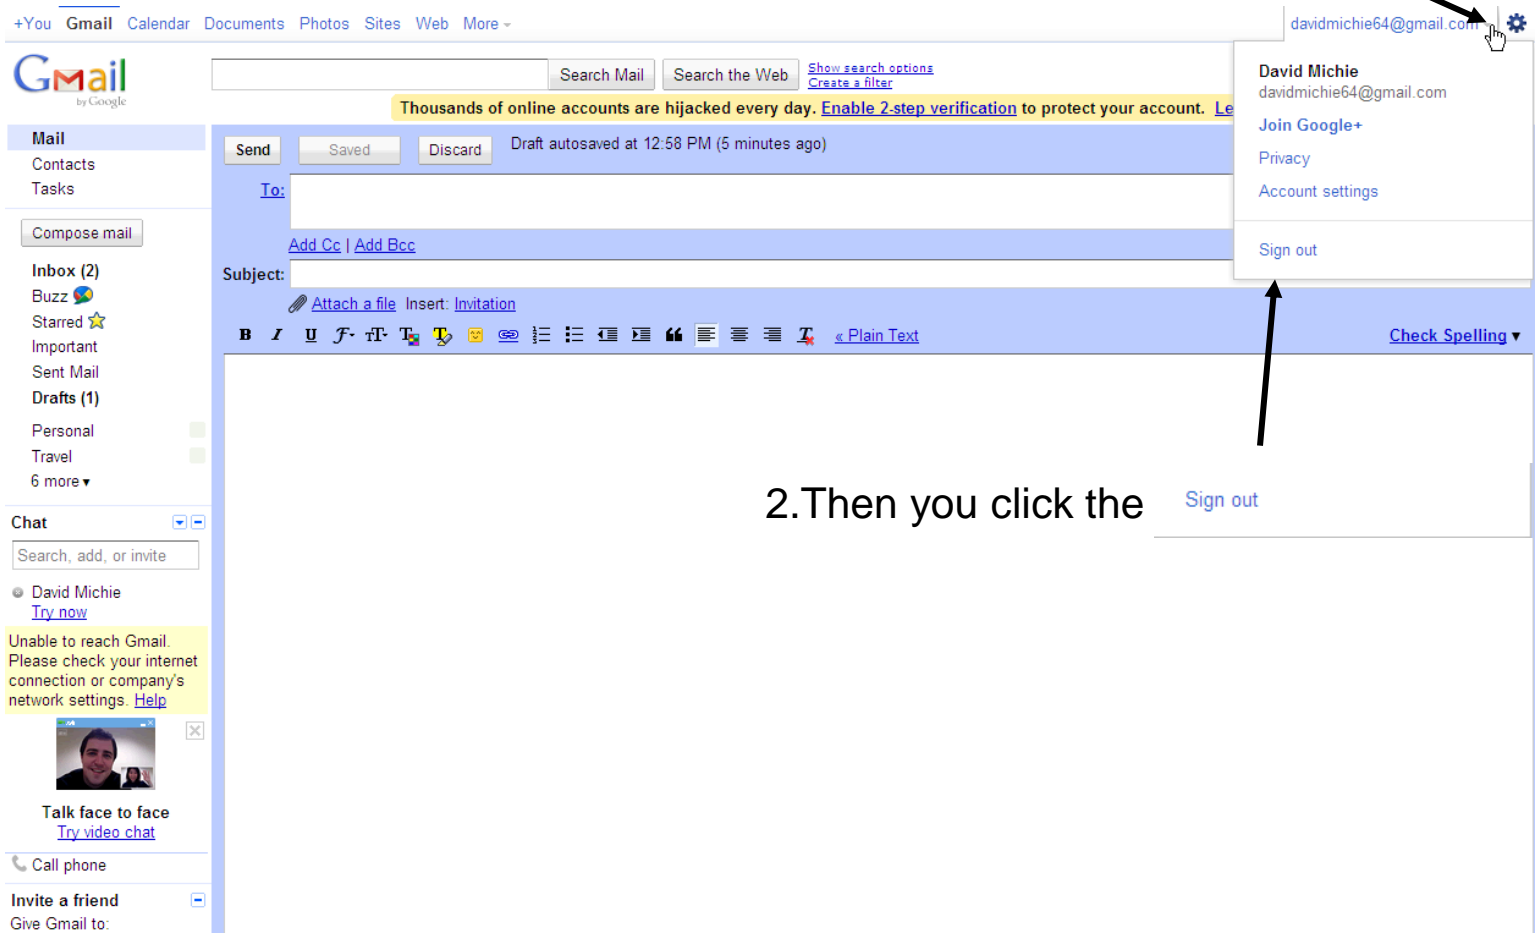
+You Gmail Calendar Documents Photos Sites Web More

davidmichie64@gmail.com

Gmail by Google

Search Mail Search the Web Show search options Create a filter

Thousands of online accounts are hijacked every day. Enable 2-step verification to protect your account. Le

David Michie
davidmichie64@gmail.com
Join Google+
Privacy
Account settings
Sign out

Mail
Contacts
Tasks

Compose mail

Inbox (2)
Buzz
Starred
Important
Sent Mail
Drafts (1)
Personal
Travel
6 more

Chat
Search, add, or invite

David Michie
Try now

Unable to reach Gmail. Please check your internet connection or company's network settings. Help

Talk face to face
Try video chat

Call phone

Invite a friend
Give Gmail to:

Send Saved Discard Draft autosaved at 12:58 PM (5 minutes ago)

To:

Add Cc | Add Bcc

Subject:

Attach a file Insert: Invitation

« Plain Text

Check Spelling

2.Then you click the

Sign out